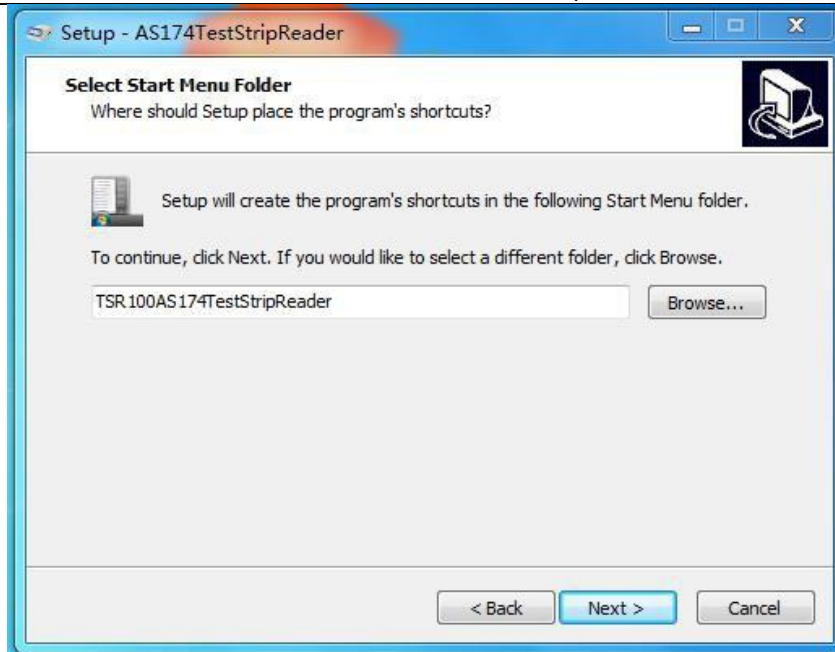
Setup - AS174TestStripReader

Select Start Menu Folder
Where should Setup place the program's shortcuts?

Setup will create the program's shortcuts in the following Start Menu folder.

To continue, click Next. If you would like to select a different folder, click Browse.

TSR100AS174TestStripReader

Browse...

< Back

Next >

Cancel